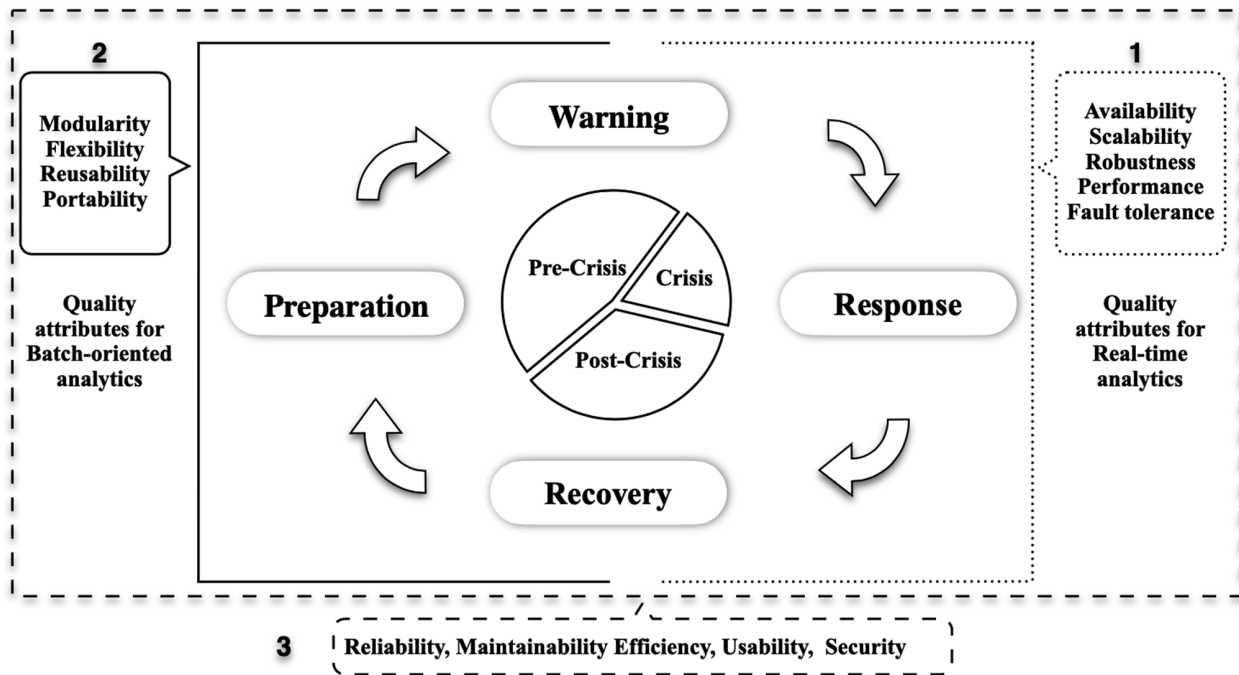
2

Modularity
Flexibility
Reusability
Portability

Quality attributes for Batch-oriented analytics

Warning

Preparation

Pre-Crisis

Crisis

Post-Crisis

Response

Recovery

1

Availability
Scalability
Robustness
Performance
Fault tolerance

Quality attributes for Real-time analytics

3

Reliability, Maintainability Efficiency, Usability, Security